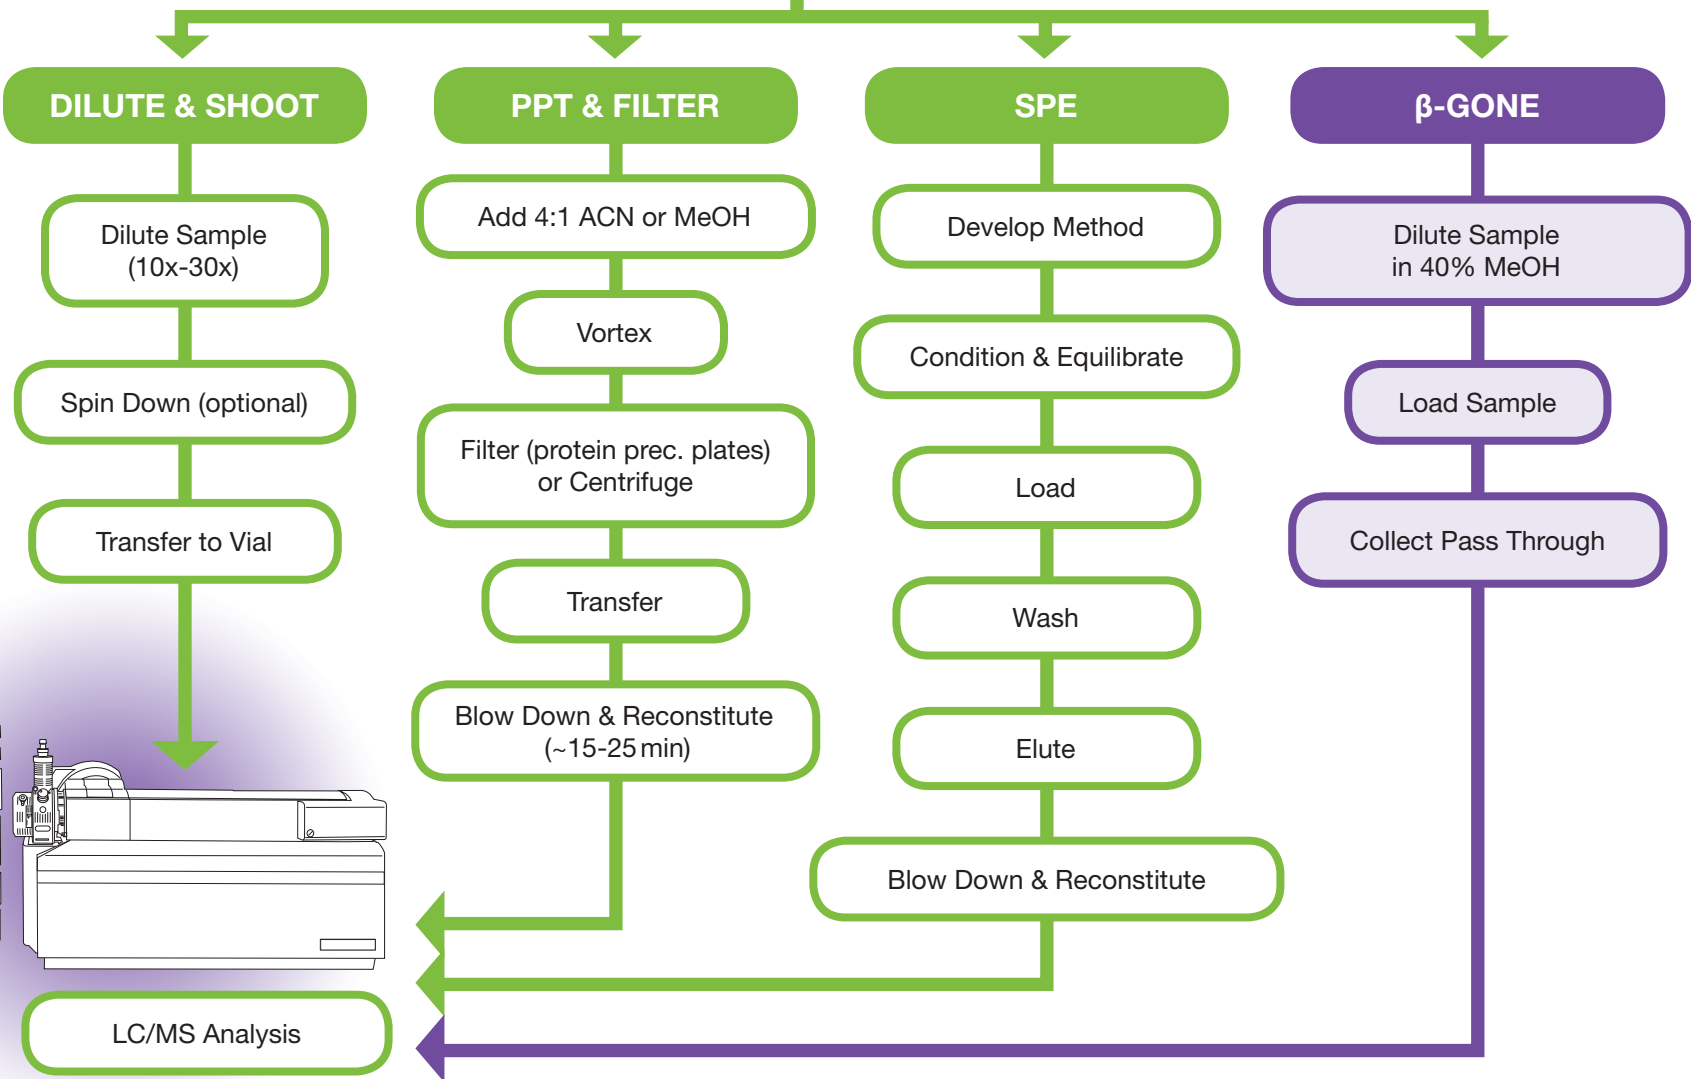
DILUTE & SHOOT

Dilute Sample (10x-30x)

Spin Down (optional)

Transfer to Vial

PPT & FILTER

Add 4:1 ACN or MeOH

Vortex

Filter (protein prec. plates) or Centrifuge

Transfer

Blow Down & Reconstitute (~15-25 min)

SPE

Develop Method

Condition & Equilibrate

Load

Wash

Elute

Blow Down & Reconstitute

β-GONE

Dilute Sample in 40% MeOH

Load Sample

Collect Pass Through

LC/MS Analysis